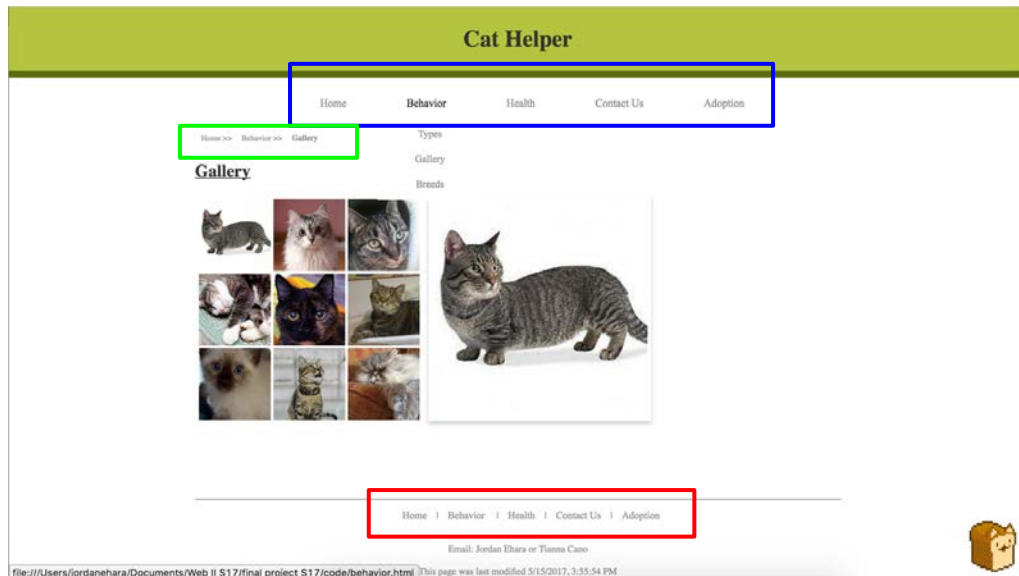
Cat Helper

Home Behavior Health Contact Us Adoption

Home >> Behavior >> Gallery

Types
Gallery
Breeds

Gallery

Home | Behavior | Health | Contact Us | Adoption

Email: Jordan Ehara or Tianna Cano

file:///Users/jordanehara/Documents/Web II S17/final project S17/code/behavior.html This page was last modified 5/15/2017, 3:55:54 PM